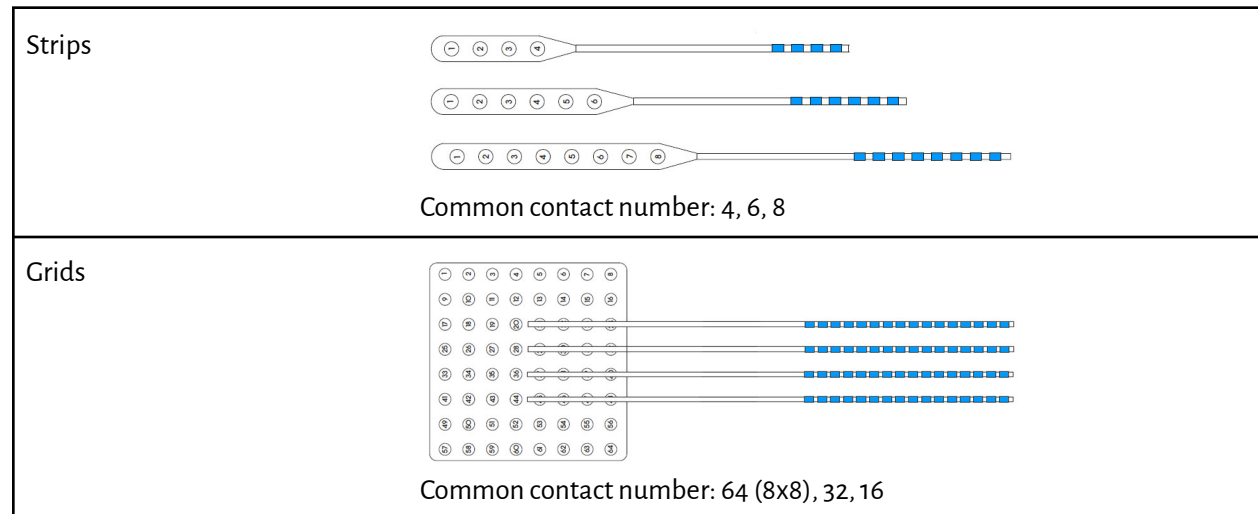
| Strips | 1 2 3 4<br>1 2 3 4 5 6<br>1 2 3 4 5 6 7 8<br>Common contact number: 4, 6, 8 |
|---|---|
| Grids | 1 2 3 4 5 6 7 8<br>9 10 11 12 13 14 15 16<br>17 18 19 20<br>25 26 27 28<br>33 34 35 36<br>41 42 43 44<br>49 50 51 52 53 54 55 56<br>57 58 59 60 61 62 63 64<br>Common contact number: 64 (8x8), 32, 16 |